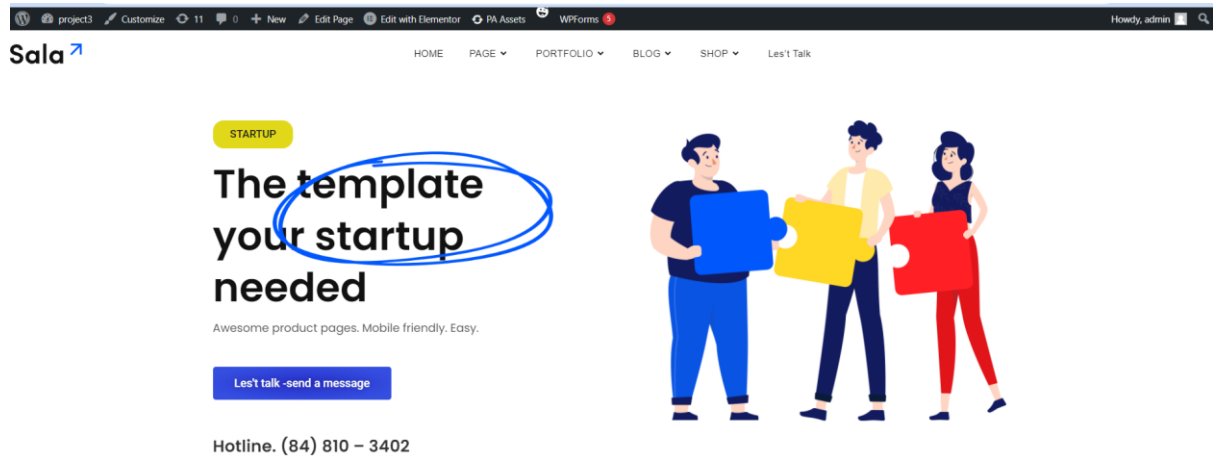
project3 Customize 11 0 New Edit Page Edit with Elementor PA Assets WPForms 5 Howdy, admin

Sala

HOME PAGE PORTFOLIO BLOG SHOP Les't Talk

STARTUP

The template your startup needed

Awesome product pages. Mobile friendly. Easy.

Les't talk -send a message

Hotline. (84) 810 – 3402